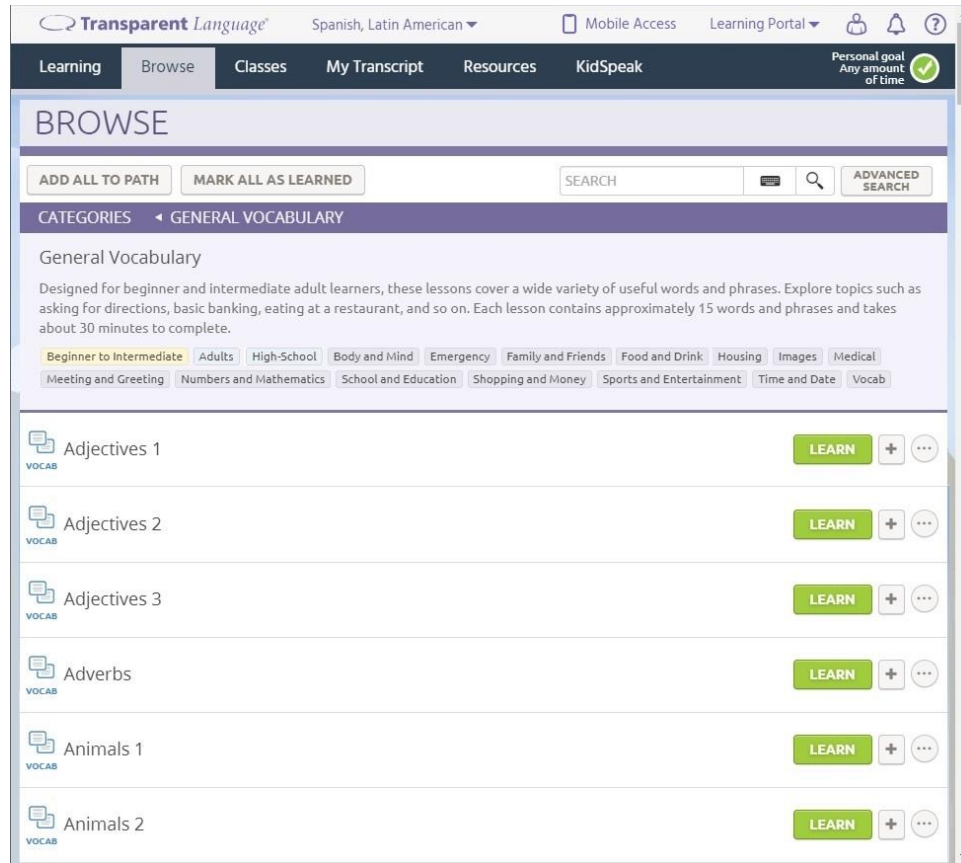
Transparent Language® Spanish, Latin American ▾ Mobile Access Learning Portal ▾

Learning Browse Classes My Transcript Resources KidSpeak Personal goal Any amount of time

BROWSE

ADD ALL TO PATH MARK ALL AS LEARNED SEARCH ADVANCED SEARCH

CATEGORIES ◂ GENERAL VOCABULARY

General Vocabulary

Designed for beginner and intermediate adult learners, these lessons cover a wide variety of useful words and phrases. Explore topics such as asking for directions, basic banking, eating at a restaurant, and so on. Each lesson contains approximately 15 words and phrases and takes about 30 minutes to complete.

Beginner to Intermediate Adults High-School Body and Mind Emergency Family and Friends Food and Drink Housing Images Medical Meeting and Greeting Numbers and Mathematics School and Education Shopping and Money Sports and Entertainment Time and Date Vocab

VOCAB Adjectives 1 LEARN +

VOCAB Adjectives 2 LEARN +

VOCAB Adjectives 3 LEARN +

VOCAB Adverbs LEARN +

VOCAB Animals 1 LEARN +

VOCAB Animals 2 LEARN +